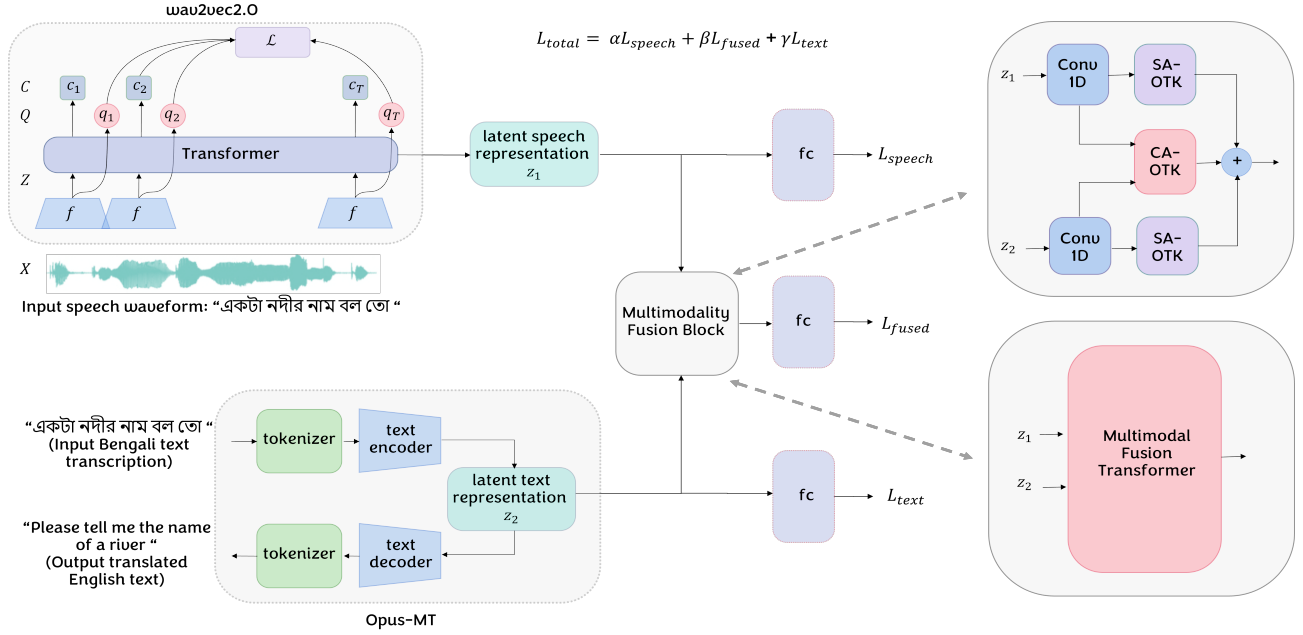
wav2vec2.0

$\mathcal{L}$

$C$ $c_1$ $c_2$ $c_T$

$Q$ $q_1$ $q_2$ $q_T$

Transformer

$Z$

$f$ $f$ $f$

$X$

Input speech waveform: "একটা নদীর নাম বল তো "

$L_{total} = \alpha L_{speech} + \beta L_{fused} + \gamma L_{text}$

latent speech representation $z_1$

fc $L_{speech}$

Multimodality Fusion Block

fc $L_{fused}$

fc $L_{text}$

$z_1$ Conv 1D SA-OTK

CA-OTK

+

$z_2$ Conv 1D SA-OTK

$z_1$

$z_2$

Multimodal Fusion Transformer

"একটা নদীর নাম বল তো "
(Input Bengali text transcription)

tokenizer

text encoder

latent text representation $z_2$

"Please tell me the name of a river "
(Output translated English text)

tokenizer

text decoder

Opus-MT